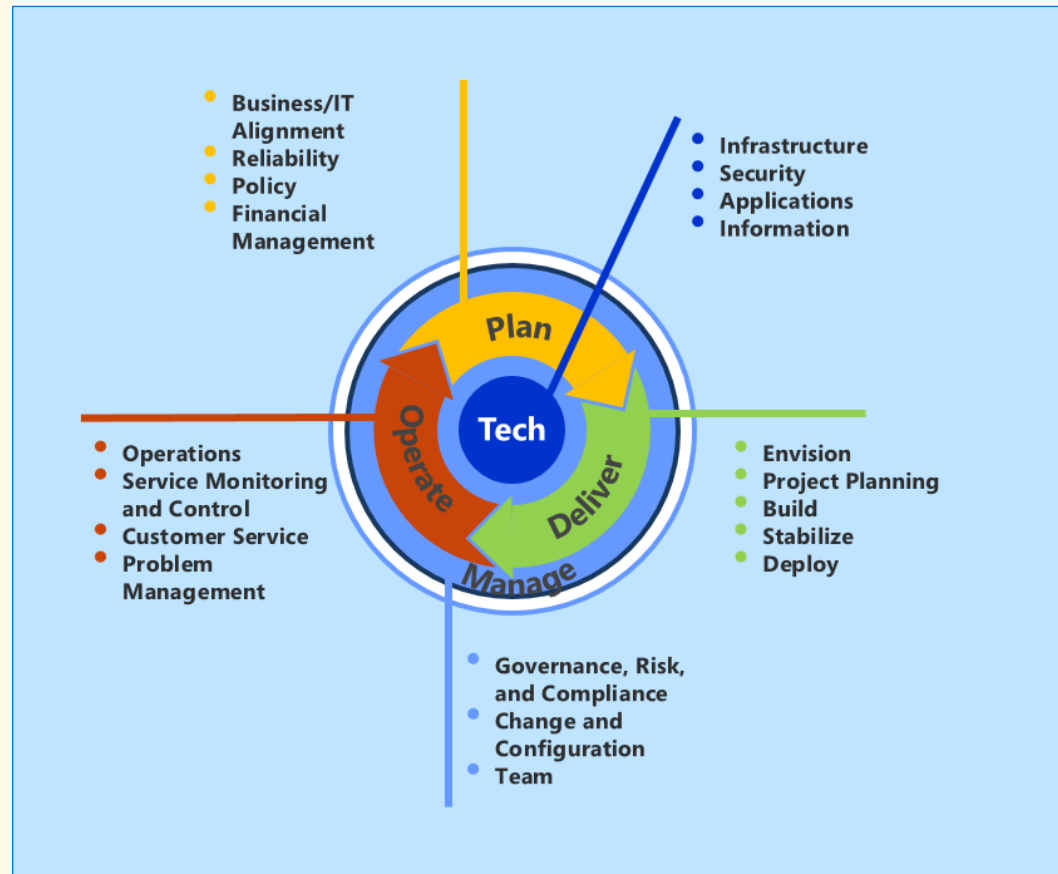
- Business/IT Alignment
- Reliability
- Policy
- Financial Management

- Infrastructure
- Security
- Applications
- Information

Plan

Tech

Operate

Deliver

Manage

- Operations
- Service Monitoring and Control
- Customer Service
- Problem Management

- Envision
- Project Planning
- Build
- Stabilize
- Deploy

- Governance, Risk, and Compliance
- Change and Configuration
- Team